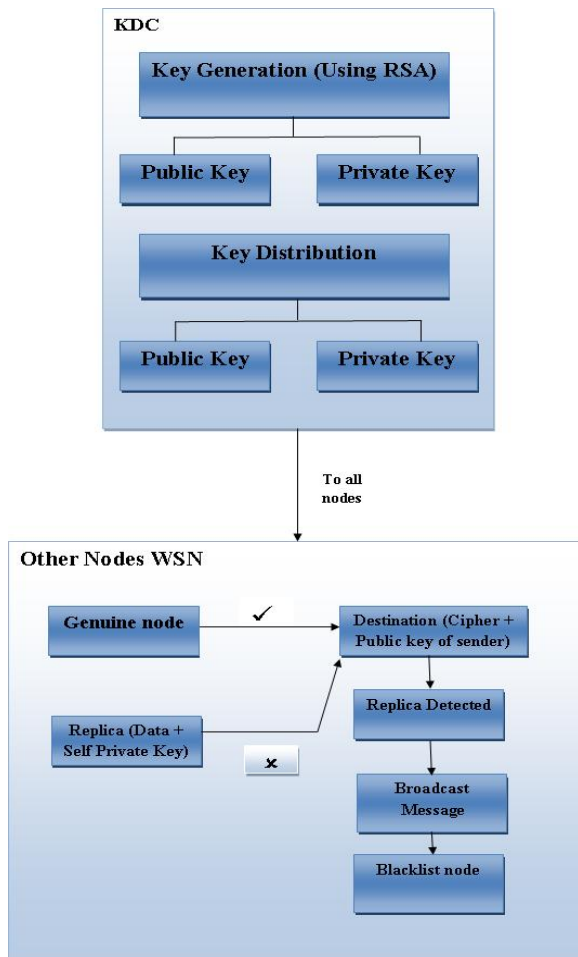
KDC

Key Generation (Using RSA)

Public Key

Private Key

Key Distribution

Public Key

Private Key

To all nodes

Other Nodes WSN

Genuine node

✓

Destination (Cipher + Public key of sender)

Replica (Data + Self Private Key)

x

Replica Detected

Broadcast Message

Blacklist node